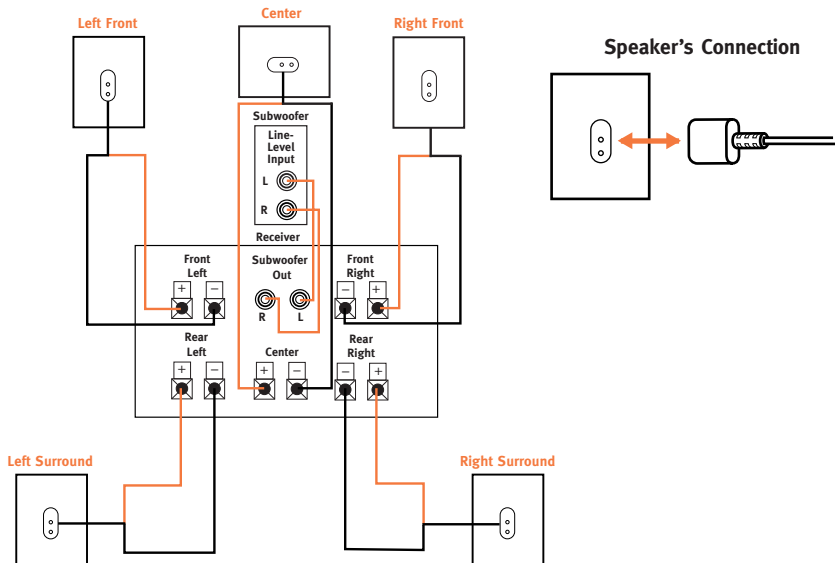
Left Front

Center

Right Front

Speaker's Connection

Subwoofer

Line-Level Input

L

R

Receiver

Front Left

+ −

Subwoofer Out

R L

Front Right

− +

Rear Left

+ −

Center

+ −

Rear Right

− +

Left Surround

Right Surround